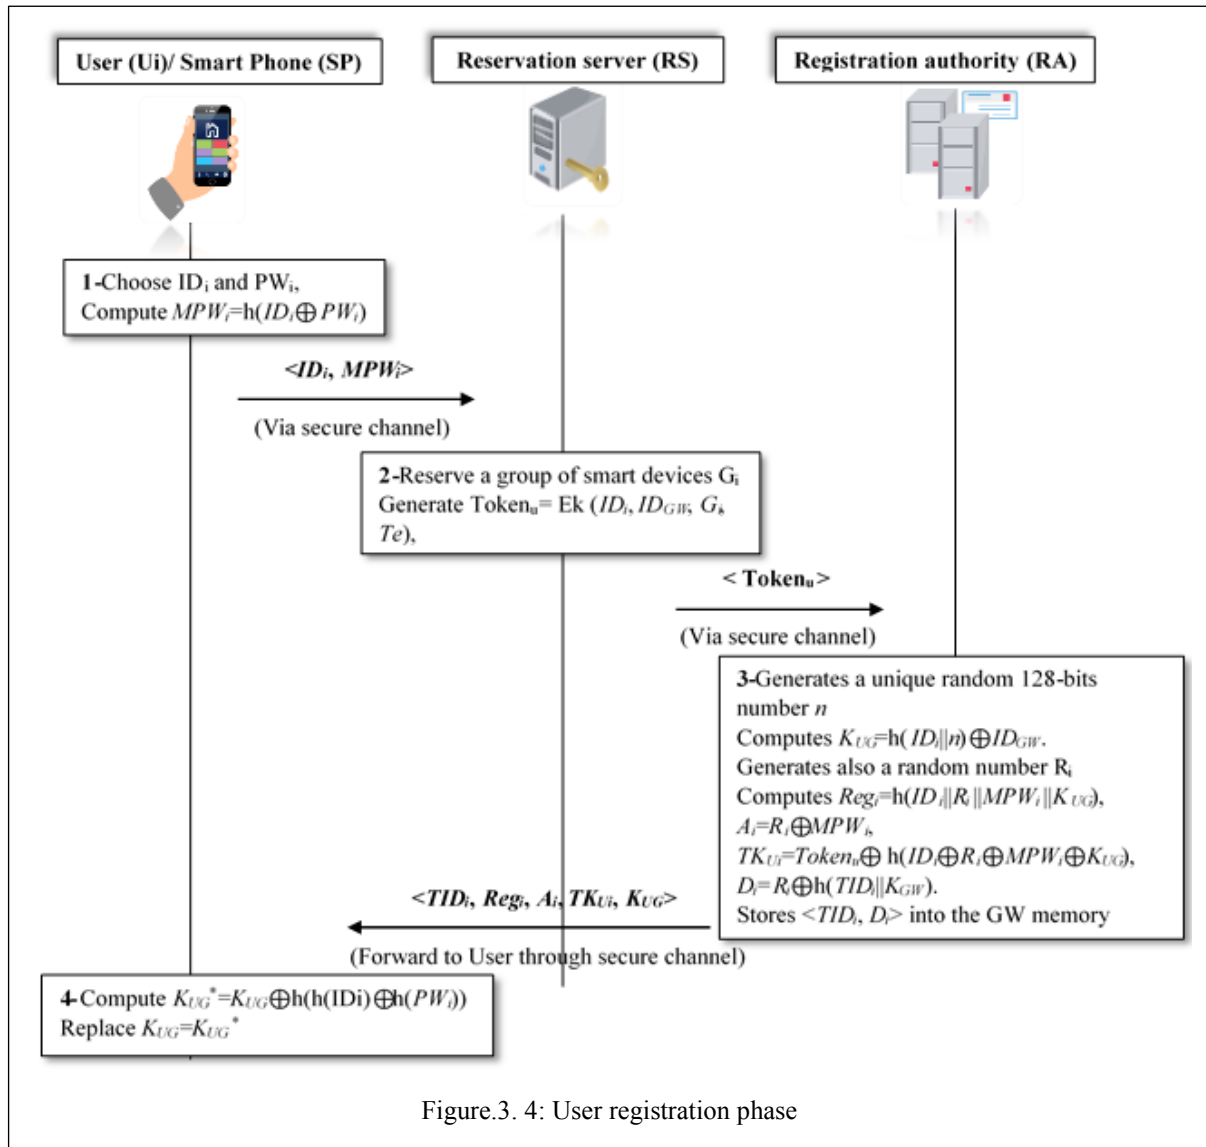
User (Ui)/ Smart Phone (SP)

Reservation server (RS)

Registration authority (RA)

1-Choose $ID_i$ and $PW_i$, Compute $MPW_i$=h($ID_i \oplus PW_i$)

<$ID_i$, $MPW_i$>

(Via secure channel)

2-Reserve a group of smart devices $G_i$ Generate $Token_u$= Ek ($ID_i$, $ID_{GW}$, $G_i$, $Te$),

< $Token_u$ >

(Via secure channel)

3-Generates a unique random 128-bits number $n$
Computes $K_{UG}$=h( $ID_i||n$)$\oplus ID_{GW}$.
Generates also a random number $R_i$
Computes $Reg_i$=h($ID_i||R_i||MPW_i||K_{UG}$),
$A_i=R_i \oplus MPW_i$,
$TK_{Ui}=Token_u \oplus$ h($ID_i \oplus R_i \oplus MPW_i \oplus K_{UG}$),
$D_i=R_i \oplus$h($TID_i||K_{GW}$).
Stores <$TID_i$, $D_i$> into the GW memory

<$TID_i$, $Reg_i$, $A_i$, $TK_{Ui}$, $K_{UG}$>

(Forward to User through secure channel)

4-Compute $K_{UG}^*=K_{UG} \oplus$h(h(IDi)$\oplus$h($PW_i$))
Replace $K_{UG}=K_{UG}^*$

Figure.3. 4: User registration phase